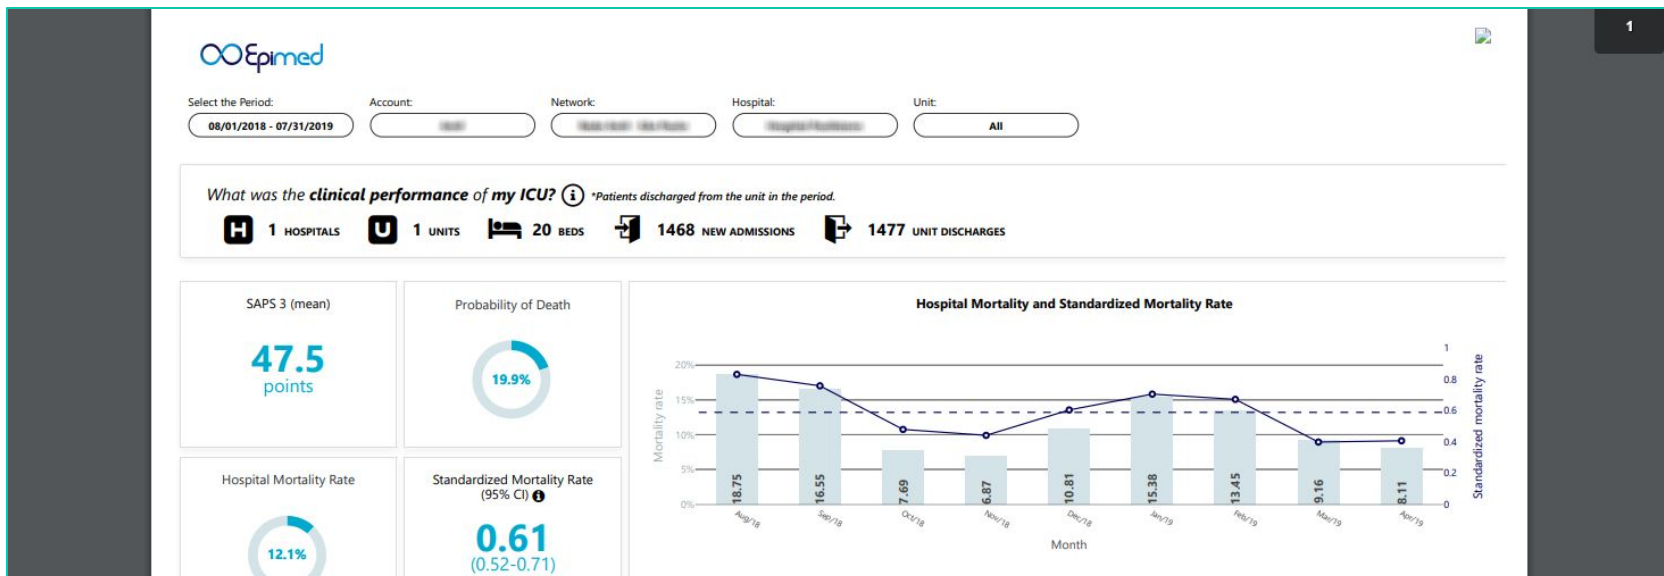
1

Epimed

Select the Period:
08/01/2018 - 07/31/2019

Account:
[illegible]

Network:
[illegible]

Hospital:
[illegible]

Unit:
All

What was the clinical performance of my ICU? *Patients discharged from the unit in the period.

H 1 HOSPITALS
U 1 UNITS
20 BEDS
1468 NEW ADMISSIONS
1477 UNIT DISCHARGES

SAPS 3 (mean)
47.5
points

Probability of Death
19.9%

Hospital Mortality and Standardized Mortality Rate

| Month | Aug/18 | Sep/18 | Oct/18 | Nov/18 | Dec/18 | Jan/19 | Feb/19 | Mar/19 | Apr/19 |
|---|---|---|---|---|---|---|---|---|---|
| Mortality rate | 18.75 | 16.55 | 7.69 | 6.87 | 10.81 | 15.38 | 13.45 | 9.16 | 8.11 |

Mortality rate: 20%, 15%, 10%, 5%, 0%
Standardized mortality rate: 1, 0.8, 0.6, 0.4, 0.2, 0
Month

Hospital Mortality Rate
12.1%

Standardized Mortality Rate (95% CI)
0.61
(0.52-0.71)